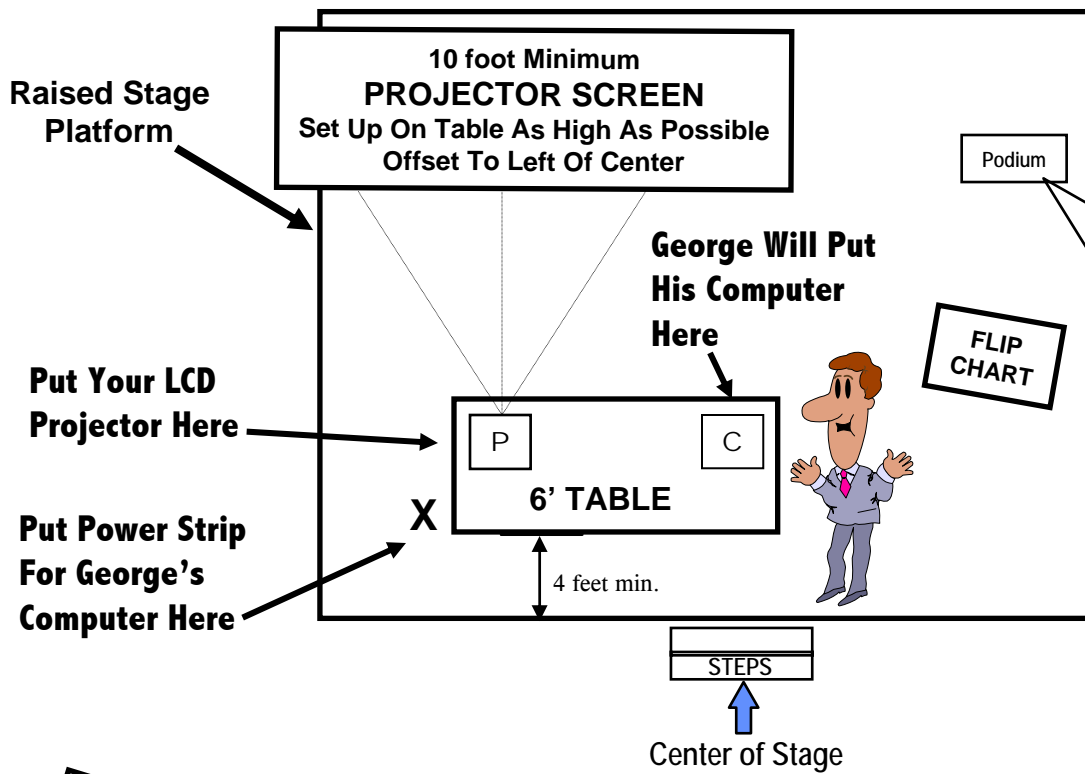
10 foot Minimum
PROJECTOR SCREEN
Set Up On Table As High As Possible
Offset To Left Of Center

Raised Stage Platform

Podium

George Will Put His Computer Here

FLIP CHART

Put Your LCD Projector Here

P

C

6' TABLE

X

Put Power Strip For George's Computer Here

4 feet min.

STEPS

Center of Stage